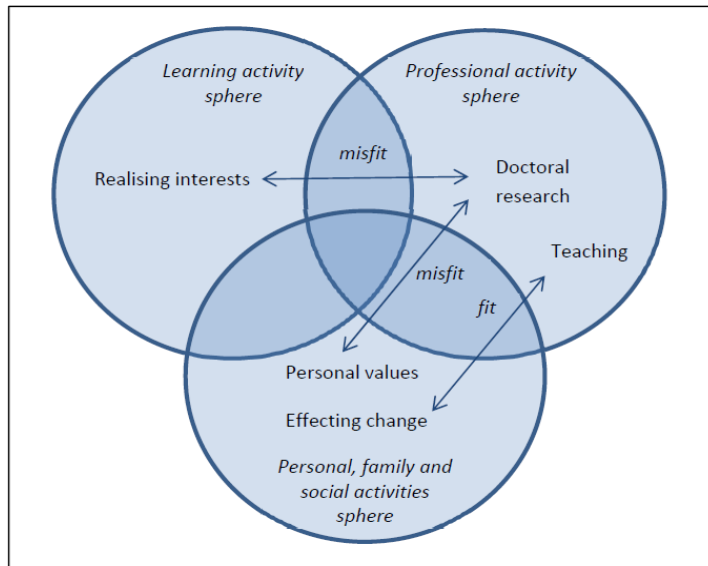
Learning activity sphere

Professional activity sphere

misfit

Realising interests

Doctoral research

Teaching

misfit

fit

Personal values

Effecting change

Personal, family and social activities sphere